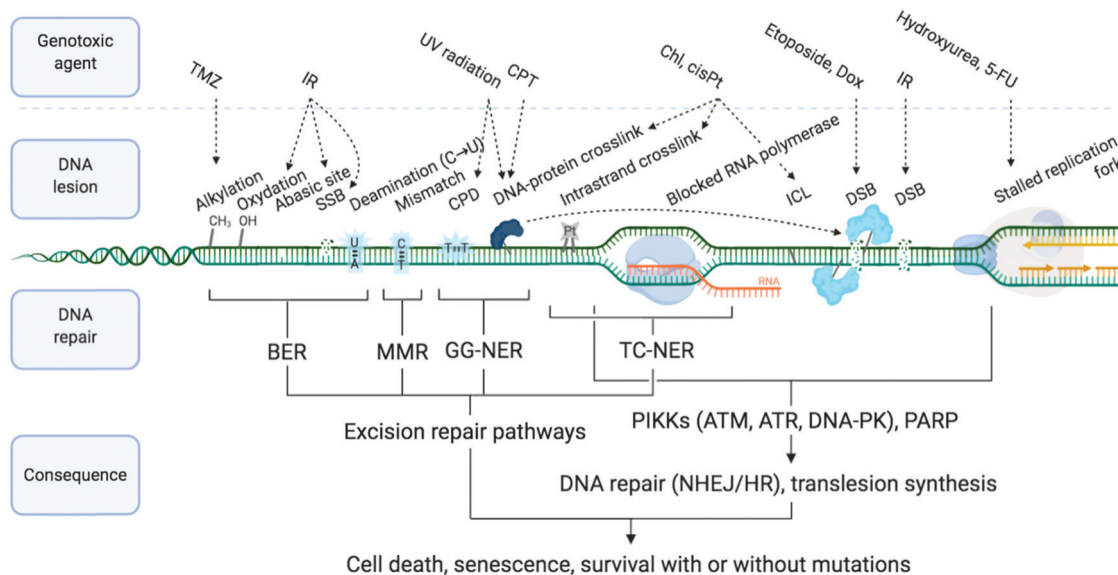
Genotoxic agent

TMZ

IR

UV radiation

CPT

Chl, cisPt

Etoposide, Dox

IR

Hydroxyurea, 5-FU

DNA lesion

Alkylation

Oxydation

Abasic site

SSB

Deamination (C→U)

Mismatch

CPD

DNA-protein crosslink

Intrastrand crosslink

Blocked RNA polymerase

ICL

DSB

DSB

Stalled replication fork

$CH_3$ OH

U A

C T

T=T

Pt

RNA

DNA repair

BER

MMR

GG-NER

TC-NER

Excision repair pathways

PIKKs (ATM, ATR, DNA-PK), PARP

Consequence

DNA repair (NHEJ/HR), translesion synthesis

Cell death, senescence, survival with or without mutations